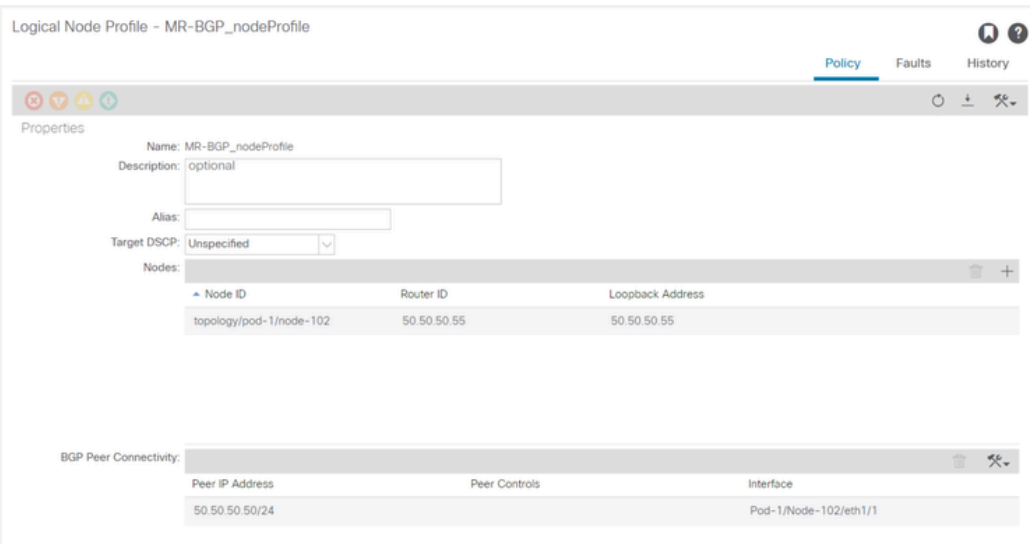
Logical Node Profile - MR-BGP_nodeProfile

Policy Faults History

Properties

Name: MR-BGP_nodeProfile

Description: optional

Alias:

Target DSCP: Unspecified

Nodes:

| ▲ Node ID | Router ID | Loopback Address |
|---|---|---|
| topology/pod-1/node-102 | 50.50.50.55 | 50.50.50.55 |

BGP Peer Connectivity:

| Peer IP Address | Peer Controls | Interface |
|---|---|---|
| 50.50.50.50/24 | | Pod-1/Node-102/eth1/1 |